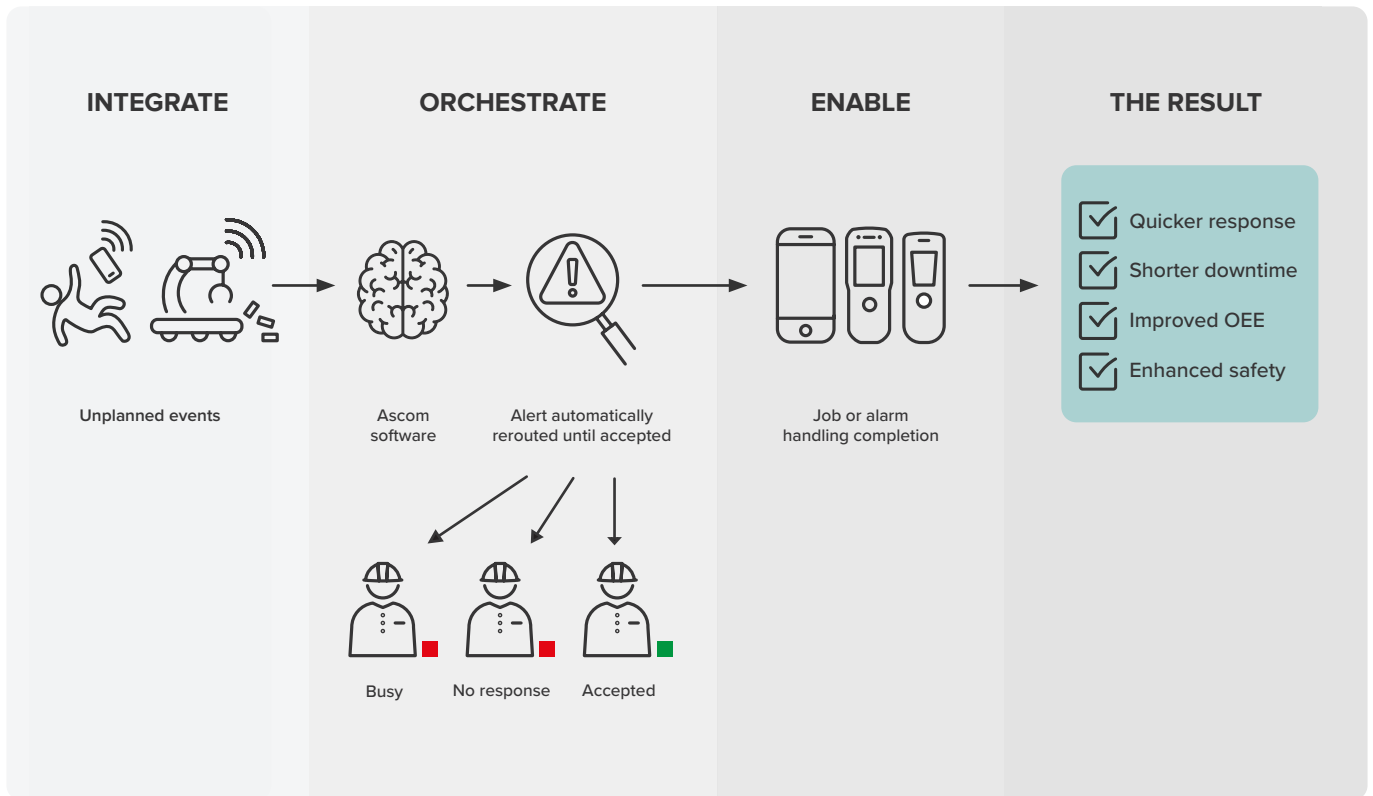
INTEGRATE

Unplanned events

ORCHESTRATE

Ascom software

Alert automatically rerouted until accepted

Busy

No response

Accepted

ENABLE

Job or alarm handling completion

THE RESULT

Quicker response

Shorter downtime

Improved OEE

Enhanced safety